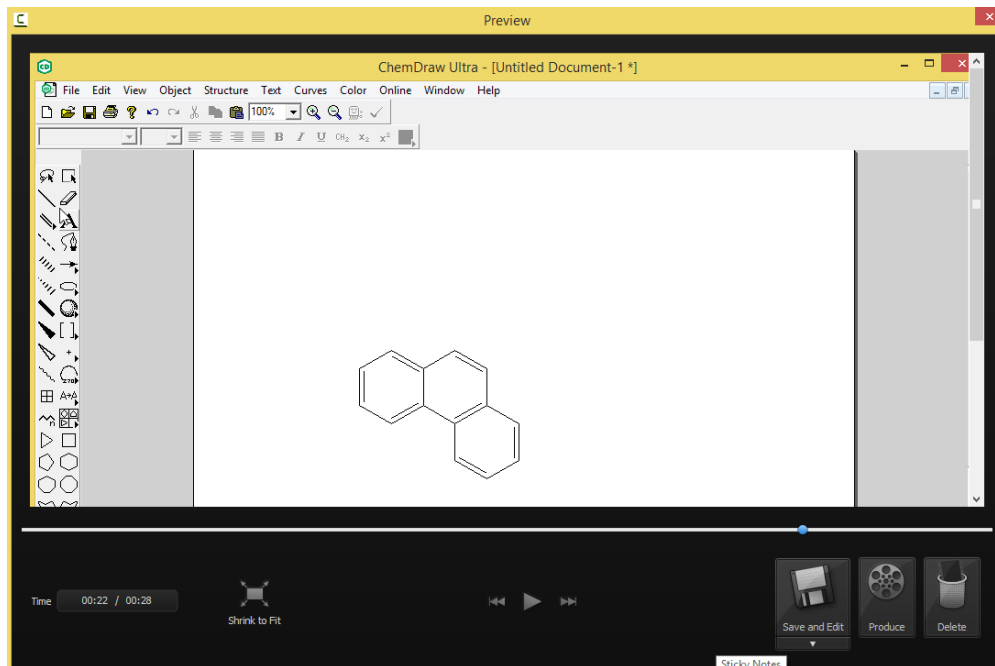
Preview

ChemDraw Ultra - [Untitled Document-1 *]

File Edit View Object Structure Text Curves Color Online Window Help

100%

B I U CH₂ $x_2$ $x^2$

Time 00:22 / 00:28

Shrink to Fit

Save and Edit

Produce

Delete

Sticky Notes